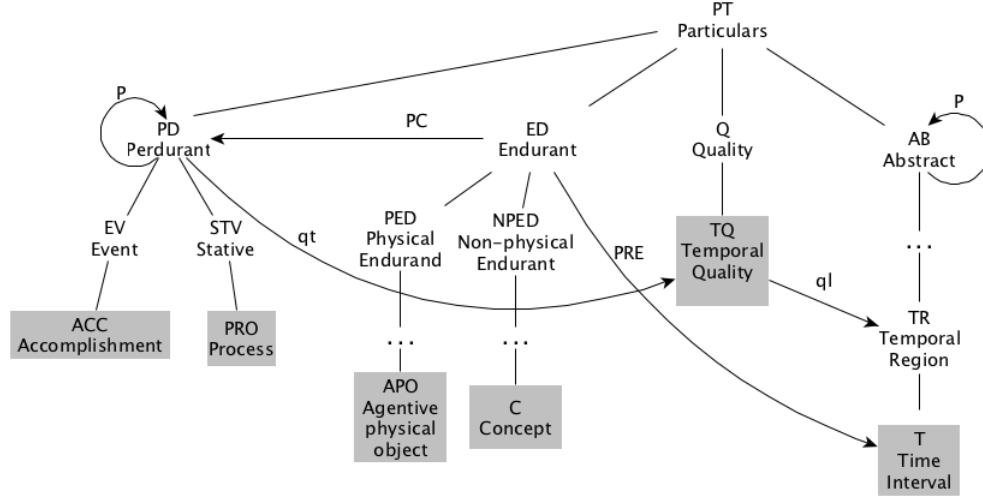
PT
Particulars

P

PD
Perdurant

PC

ED
Endurant

Q
Quality

AB
Abstract

P

EV
Event

STV
Stative

qt

PED
Physical
Endurand

NPED
Non-physical
Endurant

PRE

TQ
Temporal
Quality

ql

. . .

TR
Temporal
Region

ACC
Accomplishment

PRO
Process

. . .

. . .

APO
Agentive
physical
object

C
Concept

T
Time
Interval